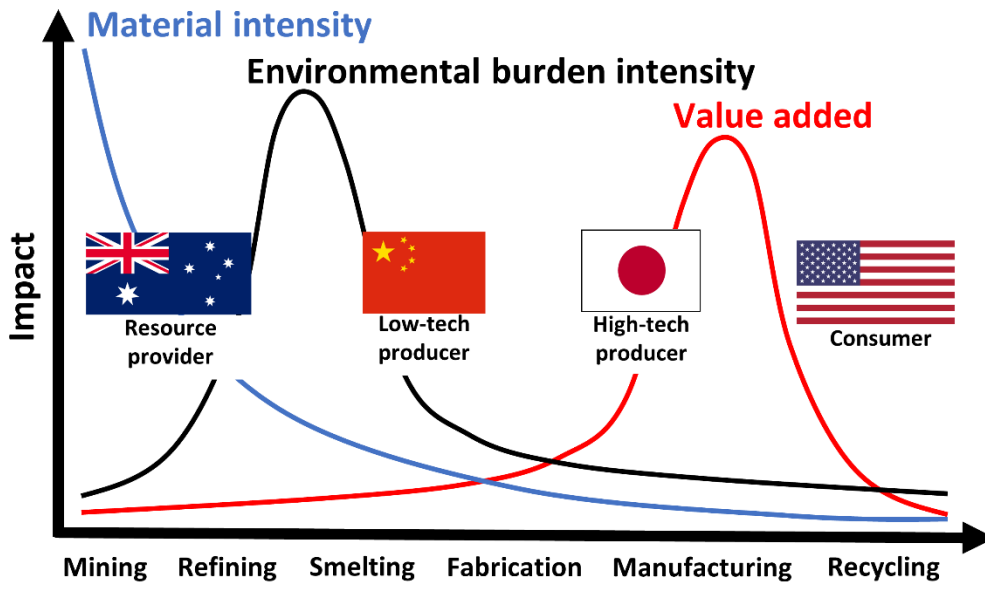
Material intensity

Environmental burden intensity

Value added

Impact

Resource provider

Low-tech producer

High-tech producer

Consumer

Mining Refining Smelting Fabrication Manufacturing Recycling